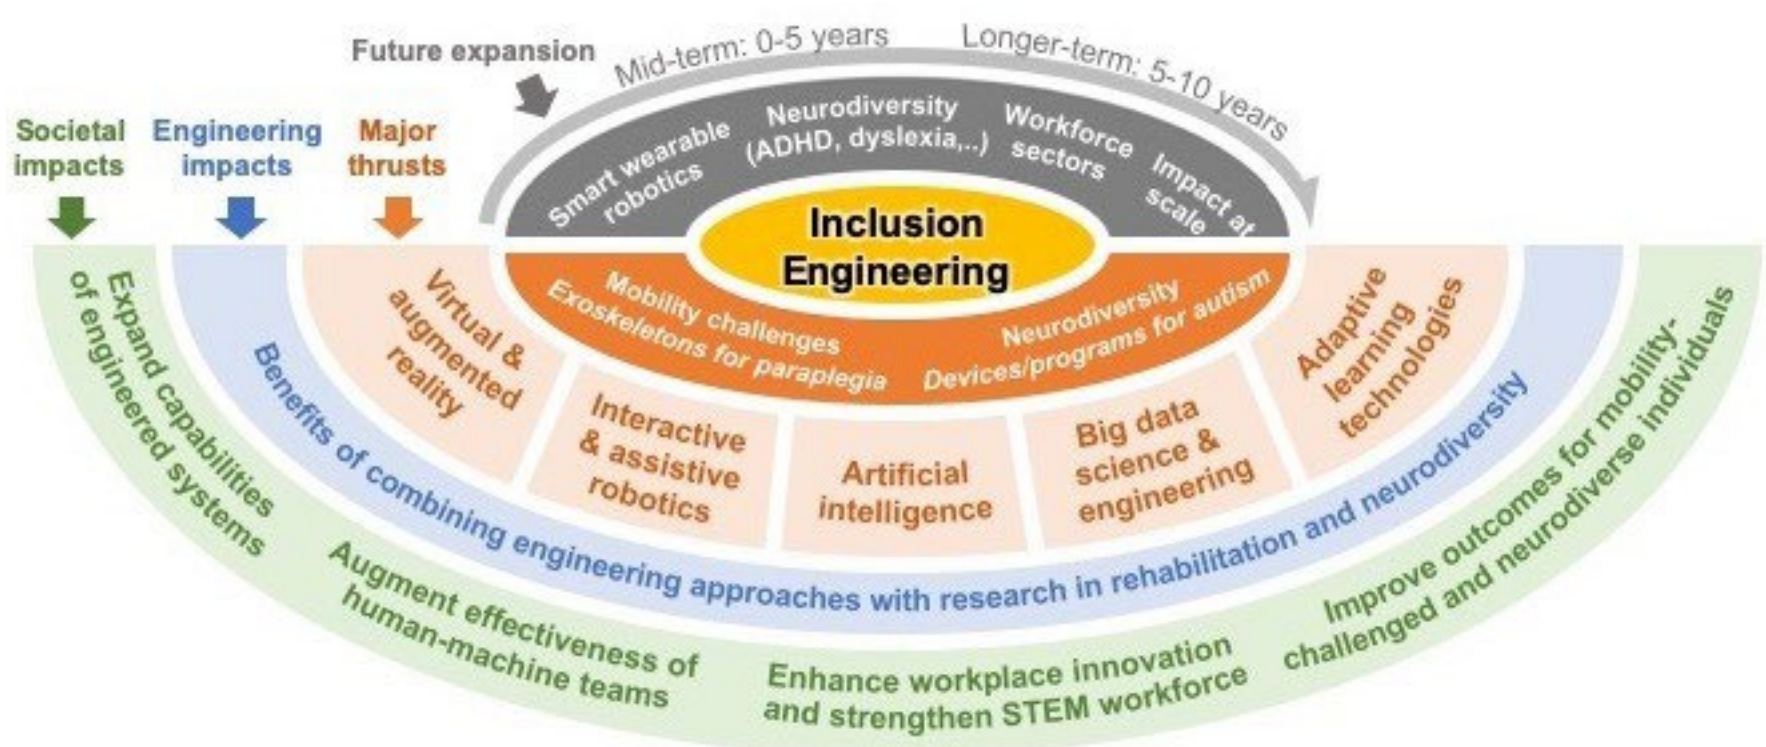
Future expansion

Mid-term: 0-5 years

Longer-term: 5-10 years

Societal impacts

Engineering impacts

Major thrusts

Smart wearable robotics

Neurodiversity (ADHD, dyslexia,..)

Workforce sectors

Impact at scale

Inclusion Engineering

Mobility challenges
Exoskeletons for paraplegia

Neurodiversity
Devices/programs for autism

Virtual & augmented reality

Interactive & assistive robotics

Artificial intelligence

Big data science & engineering

Adaptive learning technologies

Benefits of combining engineering approaches with research in rehabilitation and neurodiversity

Expand capabilities of engineered systems

Augment effectiveness of human-machine teams

Enhance workplace innovation and strengthen STEM workforce

Improve outcomes for mobility-challenged and neurodiverse individuals